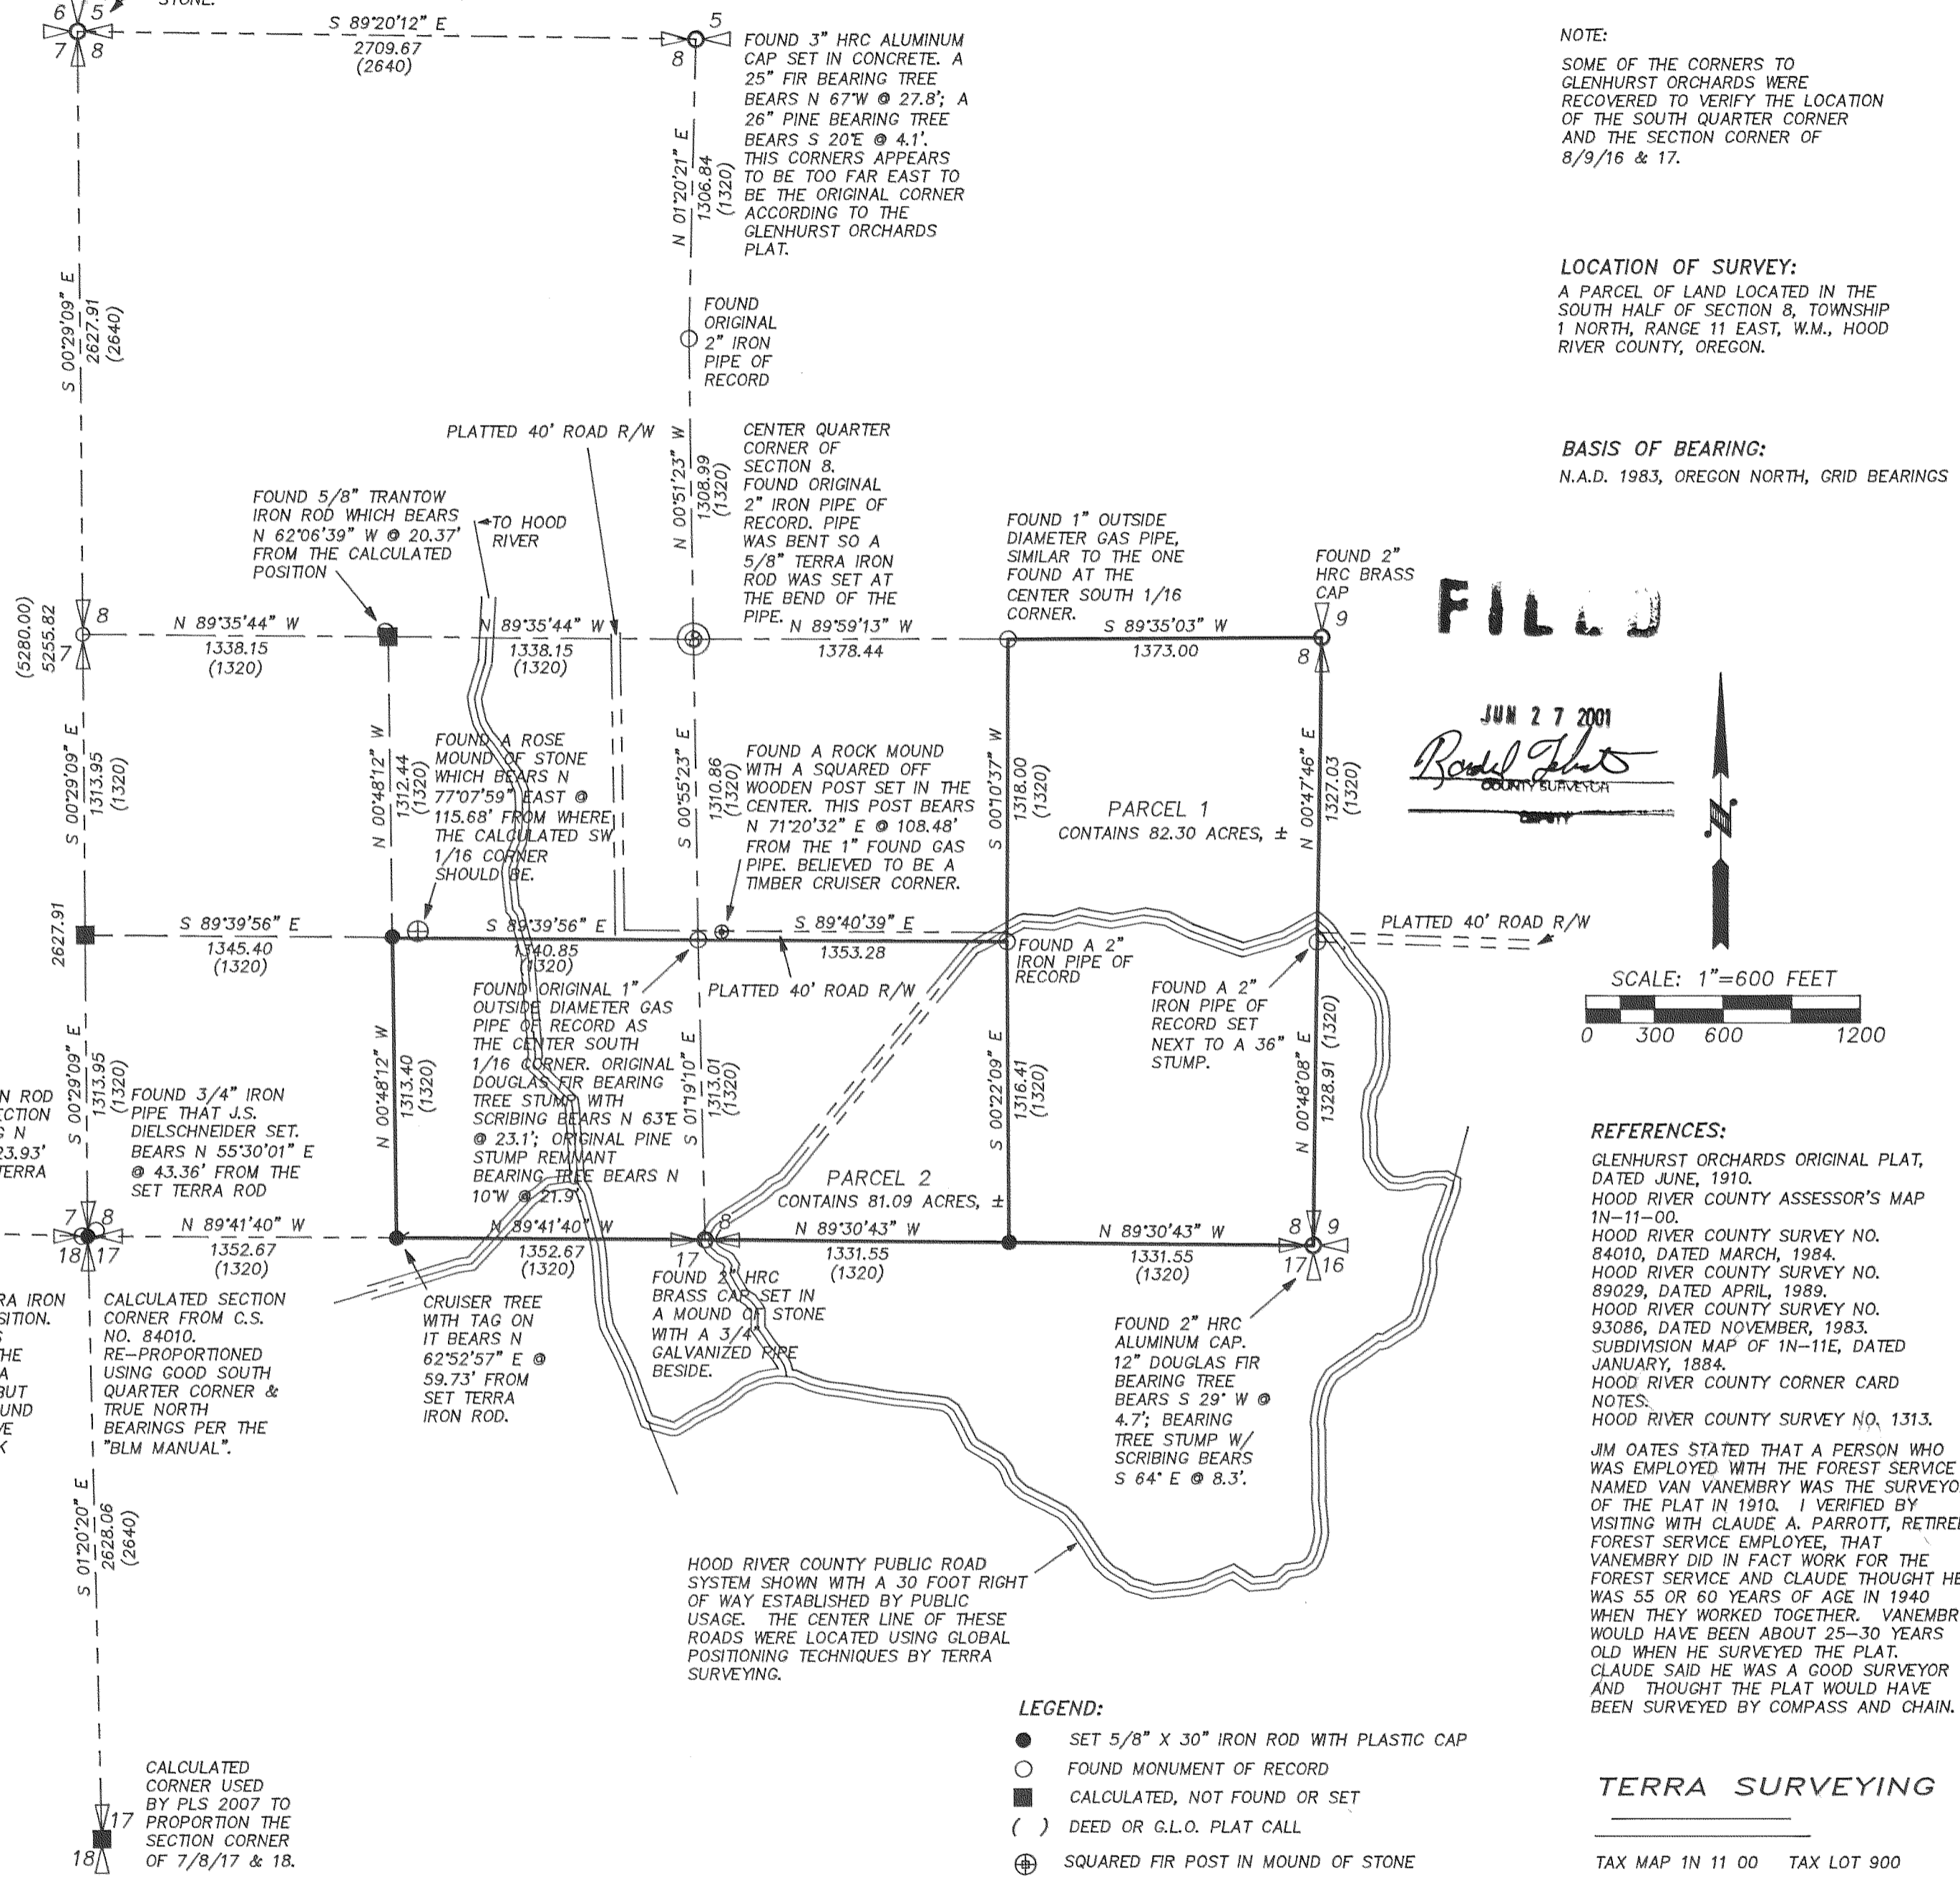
STONE.

6 5
7 8

S 89°20'12" E
2709.67
(2640)

5
8

FOUND 3" HRC ALUMINUM CAP SET IN CONCRETE. A 25" FIR BEARING TREE BEARS N 67°W @ 27.8'; A 26" PINE BEARING TREE BEARS S 20°E @ 4.1'. THIS CORNERS APPEARS TO BE TOO FAR EAST TO BE THE ORIGINAL CORNER ACCORDING TO THE GLENHURST ORCHARDS PLAT.

N 01°20'21" E
1306.84
(1320)

NOTE:

SOME OF THE CORNERS TO GLENHURST ORCHARDS WERE RECOVERED TO VERIFY THE LOCATION OF THE SOUTH QUARTER CORNER AND THE SECTION CORNER OF 8/9/16 & 17.

S 00°29'09" E
2627.91
(2640)

FOUND ORIGINAL 2" IRON PIPE OF RECORD

LOCATION OF SURVEY:
A PARCEL OF LAND LOCATED IN THE SOUTH HALF OF SECTION 8, TOWNSHIP 1 NORTH, RANGE 11 EAST, W.M., HOOD RIVER COUNTY, OREGON.

PLATTED 40' ROAD R/W

N 00°51'23" W
1308.99
(1320)

CENTER QUARTER CORNER OF SECTION 8. FOUND ORIGINAL 2" IRON PIPE OF RECORD. PIPE WAS BENT SO A 5/8" TERRA IRON ROD WAS SET AT THE BEND OF THE PIPE.

BASIS OF BEARING:
N.A.D. 1983, OREGON NORTH, GRID BEARINGS

FOUND 5/8" TRANTOW IRON ROD WHICH BEARS N 62°06'39" W @ 20.37' FROM THE CALCULATED POSITION

TO HOOD RIVER

FOUND 1" OUTSIDE DIAMETER GAS PIPE, SIMILAR TO THE ONE FOUND AT THE CENTER SOUTH 1/16 CORNER.

FOUND 2" HRC BRASS CAP

FILED

(5280.00)
5255.82

8
7

N 89°35'44" W
1338.15
(1320)

N 89°35'44" W
1338.15
(1320)

N 89°59'13" W
1378.44

S 89°35'03" W
1373.00

9
8

JUN 27 2001
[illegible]
COUNTY SURVEYOR
DEPUTY

S 00°29'09" E
1313.95
(1320)

N 00°48'12" W
1312.44
(1320)

FOUND A ROSE MOUND OF STONE WHICH BEARS N 77°07'59" EAST @ 115.68' FROM WHERE THE CALCULATED SW 1/16 CORNER SHOULD BE.

S 00°55'23" E
1310.86
(1320)

FOUND A ROCK MOUND WITH A SQUARED OFF WOODEN POST SET IN THE CENTER. THIS POST BEARS N 71°20'32" E @ 108.48' FROM THE 1" FOUND GAS PIPE. BELIEVED TO BE A TIMBER CRUISER CORNER.

S 00°10'37" W
1318.00
(1320)

PARCEL 1
CONTAINS 82.30 ACRES, ±

N 00°47'46" E
1327.03
(1320)

N

2627.91

S 89°39'56" E
1345.40
(1320)

S 89°39'56" E
1340.85
(1320)

S 89°40'39" E
1353.28

FOUND A 2" IRON PIPE OF RECORD

PLATTED 40' ROAD R/W

FOUND ORIGINAL 1" OUTSIDE DIAMETER GAS PIPE OF RECORD AS THE CENTER SOUTH 1/16 CORNER. ORIGINAL DOUGLAS FIR BEARING TREE STUMP WITH SCRIBING BEARS N 63°E @ 23.1'; ORIGINAL PINE STUMP REMNANT BEARING TREE BEARS N 10°W @ 21.9'

PLATTED 40' ROAD R/W

FOUND A 2" IRON PIPE OF RECORD SET NEXT TO A 36" STUMP.

SCALE: 1"=600 FEET
0 300 600 1200

S 00°29'09" E
1313.95
(1320)

FOUND 3/4" IRON PIPE THAT J.S. DIELSCHNEIDER SET. BEARS N 55°30'01" E @ 43.36' FROM THE SET TERRA ROD

N ROD
ECTION
S N
23.93'
ERRA

N 00°48'12" W
1313.40
(1320)

S 01°19'10" E
1313.01
(1320)

S 00°22'09" E
1316.41
(1320)

N 00°48'08" E
1328.91 (1320)

PARCEL 2
CONTAINS 81.09 ACRES, ±

REFERENCES:
GLENHURST ORCHARDS ORIGINAL PLAT, DATED JUNE, 1910.
HOOD RIVER COUNTY ASSESSOR'S MAP 1N-11-00.
HOOD RIVER COUNTY SURVEY NO. 84010, DATED MARCH, 1984.
HOOD RIVER COUNTY SURVEY NO. 89029, DATED APRIL, 1989.
HOOD RIVER COUNTY SURVEY NO. 93086, DATED NOVEMBER, 1983.
SUBDIVISION MAP OF 1N-11E, DATED JANUARY, 1884.
HOOD RIVER COUNTY CORNER CARD NOTES.
HOOD RIVER COUNTY SURVEY NO. 1313.

7 8
18 17

N 89°41'40" W
1352.67
(1320)

N 89°41'40" W
1352.67
(1320)

8
17

N 89°30'43" W
1331.55
(1320)

N 89°30'43" W
1331.55
(1320)

8 9
17 16

RA IRON
SITION.
HE
A
BUT
UND
VE
K

CALCULATED SECTION CORNER FROM C.S. NO. 84010. RE-PROPORTIONED USING GOOD SOUTH QUARTER CORNER & TRUE NORTH BEARINGS PER THE "BLM MANUAL".

CRUISER TREE WITH TAG ON IT BEARS N 62°52'57" E @ 59.73' FROM SET TERRA IRON ROD.

FOUND 2" HRC BRASS CAP SET IN A MOUND OF STONE WITH A 3/4" GALVANIZED PIPE BESIDE.

FOUND 2" HRC ALUMINUM CAP. 12" DOUGLAS FIR BEARING TREE BEARS S 29° W @ 4.7'; BEARING TREE STUMP W/ SCRIBING BEARS S 64° E @ 8.3'.

JIM OATES STATED THAT A PERSON WHO WAS EMPLOYED WITH THE FOREST SERVICE NAMED VAN VANEMBRY WAS THE SURVEYO OF THE PLAT IN 1910. I VERIFIED BY VISITING WITH CLAUDE A. PARROTT, RETIRE FOREST SERVICE EMPLOYEE, THAT VANEMBRY DID IN FACT WORK FOR THE FOREST SERVICE AND CLAUDE THOUGHT HE WAS 55 OR 60 YEARS OF AGE IN 1940 WHEN THEY WORKED TOGETHER. VANEMBR WOULD HAVE BEEN ABOUT 25-30 YEARS OLD WHEN HE SURVEYED THE PLAT. CLAUDE SAID HE WAS A GOOD SURVEYOR AND THOUGHT THE PLAT WOULD HAVE BEEN SURVEYED BY COMPASS AND CHAIN.

S 01°20'20" E
2628.06
(2640)

HOOD RIVER COUNTY PUBLIC ROAD SYSTEM SHOWN WITH A 30 FOOT RIGHT OF WAY ESTABLISHED BY PUBLIC USAGE. THE CENTER LINE OF THESE ROADS WERE LOCATED USING GLOBAL POSITIONING TECHNIQUES BY TERRA SURVEYING.

LEGEND:
SET 5/8" X 30" IRON ROD WITH PLASTIC CAP
FOUND MONUMENT OF RECORD
CALCULATED, NOT FOUND OR SET
( ) DEED OR G.L.O. PLAT CALL
SQUARED FIR POST IN MOUND OF STONE

CALCULATED CORNER USED BY PLS 2007 TO PROPORTION THE SECTION CORNER OF 7/8/17 & 18.

17
18

TERRA SURVEYING

TAX MAP 1N 11 00 TAX LOT 900